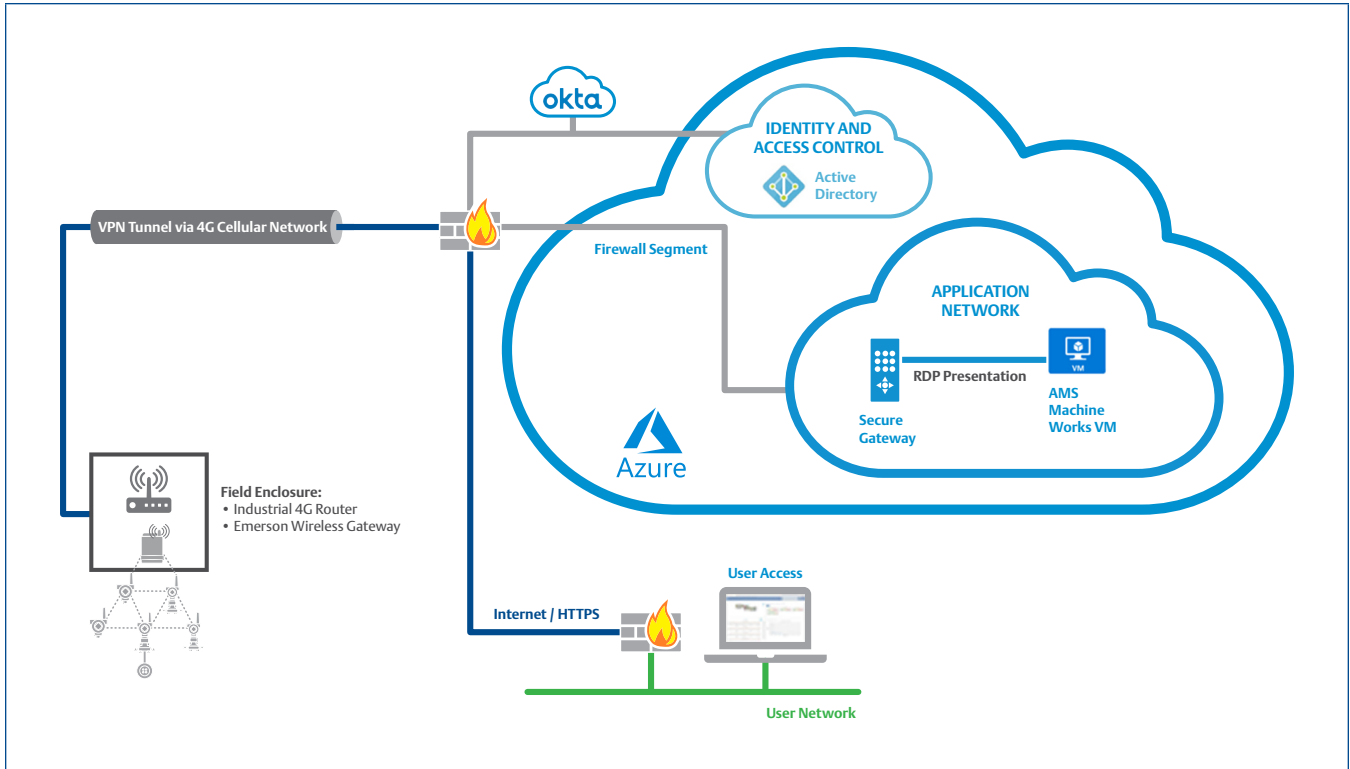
okta

IDENTITY AND ACCESS CONTROL

Active Directory

VPN Tunnel via 4G Cellular Network

Firewall Segment

APPLICATION NETWORK

VM

RDP Presentation

Secure Gateway

AMS Machine Works VM

Azure

Field Enclosure:
• Industrial 4G Router
• Emerson Wireless Gateway

User Access

Internet / HTTPS

User Network